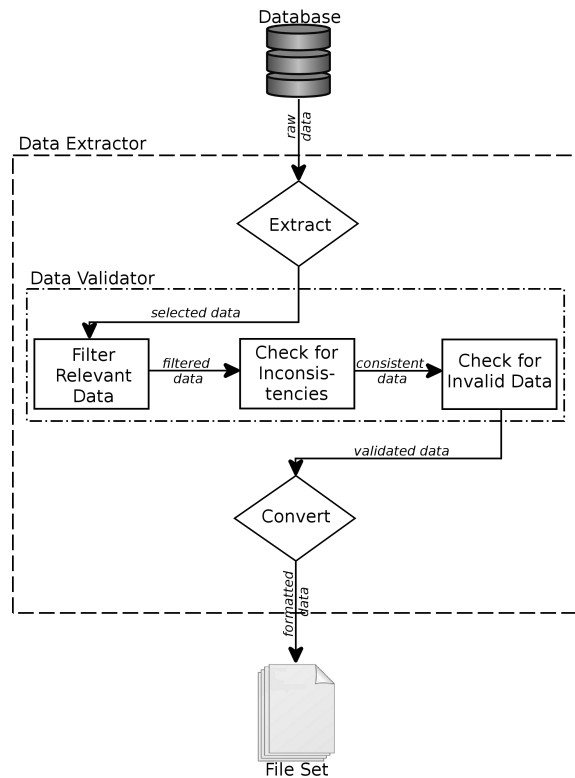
Database

raw data

Data Extractor

Extract

Data Validator

selected data

Filter Relevant Data

filtered data

Check for Inconsistencies

consistent data

Check for Invalid Data

validated data

Convert

formatted data

File Set